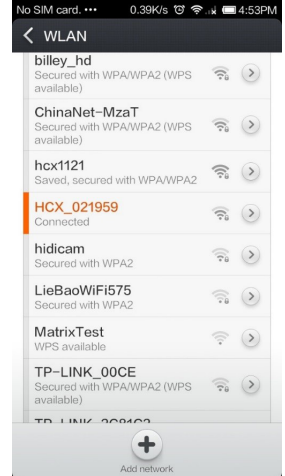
No SIM card. ••• 0.39K/s 4:53PM

WLAN

billey_hd
Secured with WPA/WPA2 (WPS available)

ChinaNet-MzaT
Secured with WPA/WPA2 (WPS available)

hcx1121
Saved, secured with WPA/WPA2

HCX_021959
Connected

hidicam
Secured with WPA2

LieBaoWiFi575
Secured with WPA2

MatrixTest
WPS available

TP-LINK_00CE
Secured with WPA/WPA2 (WPS available)

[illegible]

Add network